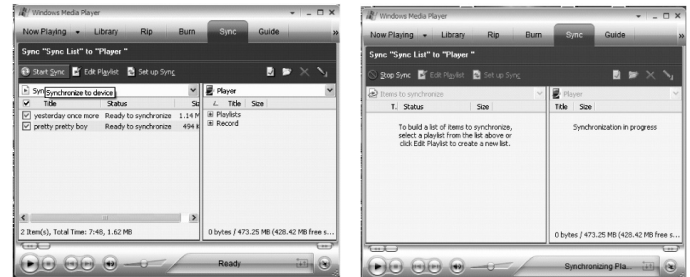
Windows Media Player

Now Playing Library Rip Burn Sync Guide

Sync "Sync List" to "Player "

Start Sync Edit Playlist Set up Sync

Syn Synchronize to device

Title Status Si

yesterday once more Ready to synchronize 1.14 M

pretty pretty boy Ready to synchronize 494 K

Player

Title Size

Playlists

Record

2 Item(s), Total Time: 7:48, 1.62 MB

0 bytes / 473.25 MB (428.42 MB free s...

Ready

Windows Media Player

Now Playing Library Rip Burn Sync Guide

Sync "Sync List" to "Player "

Stop Sync Edit Playlist Set up Sync

Items to synchronize

T. Status Size

To build a list of items to synchronize, select a playlist from the list above or click Edit Playlist to create a new list.

Player

Title Size

Synchronization in progress

0 bytes / 473.25 MB (428.42 MB free s...

Synchronizing Pla...